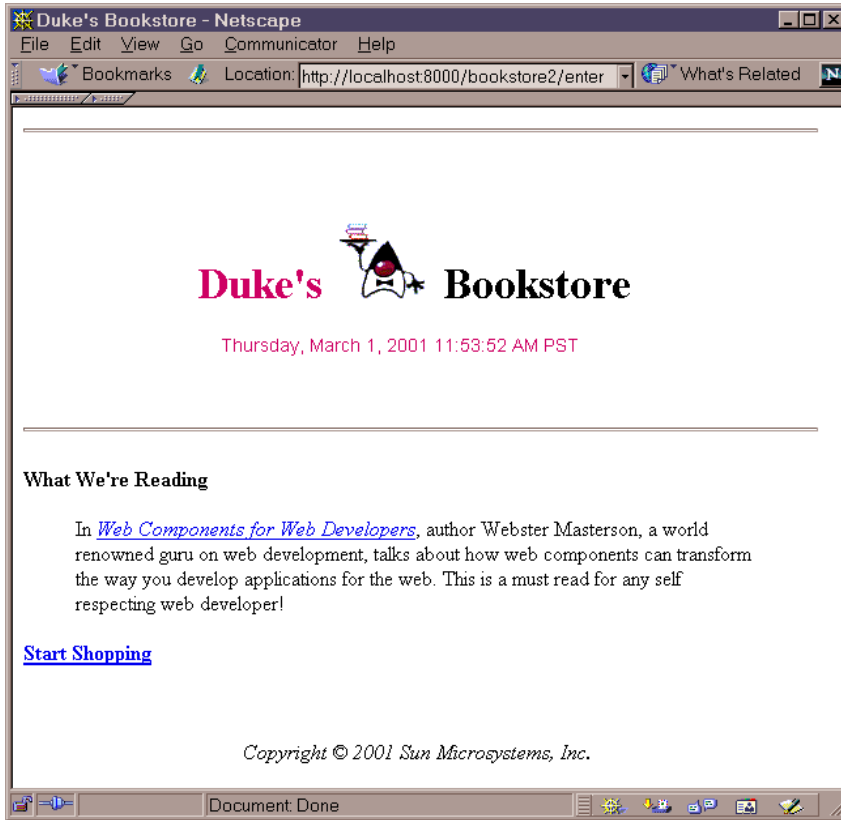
Duke's Bookstore - Netscape

File Edit View Go Communicator Help

Bookmarks Location: http://localhost:8000/bookstore2/enter What's Related

Duke's Bookstore

Thursday, March 1, 2001 11:53:52 AM PST

What We're Reading

In *Web Components for Web Developers*, author Webster Masterson, a world renowned guru on web development, talks about how web components can transform the way you develop applications for the web. This is a must read for any self respecting web developer!

Start Shopping

*Copyright © 2001 Sun Microsystems, Inc.*

Document: Done